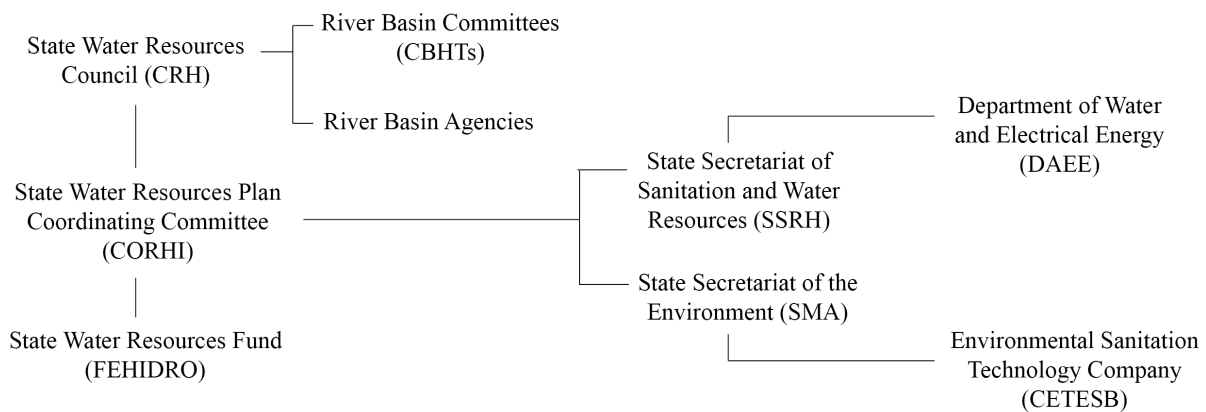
State Water Resources Council (CRH)

River Basin Committees (CBHTs)

River Basin Agencies

State Water Resources Plan Coordinating Committee (CORHI)

State Water Resources Fund (FEHIDRO)

State Secretariat of Sanitation and Water Resources (SSRH)

Department of Water and Electrical Energy (DAEE)

State Secretariat of the Environment (SMA)

Environmental Sanitation Technology Company (CETESB)